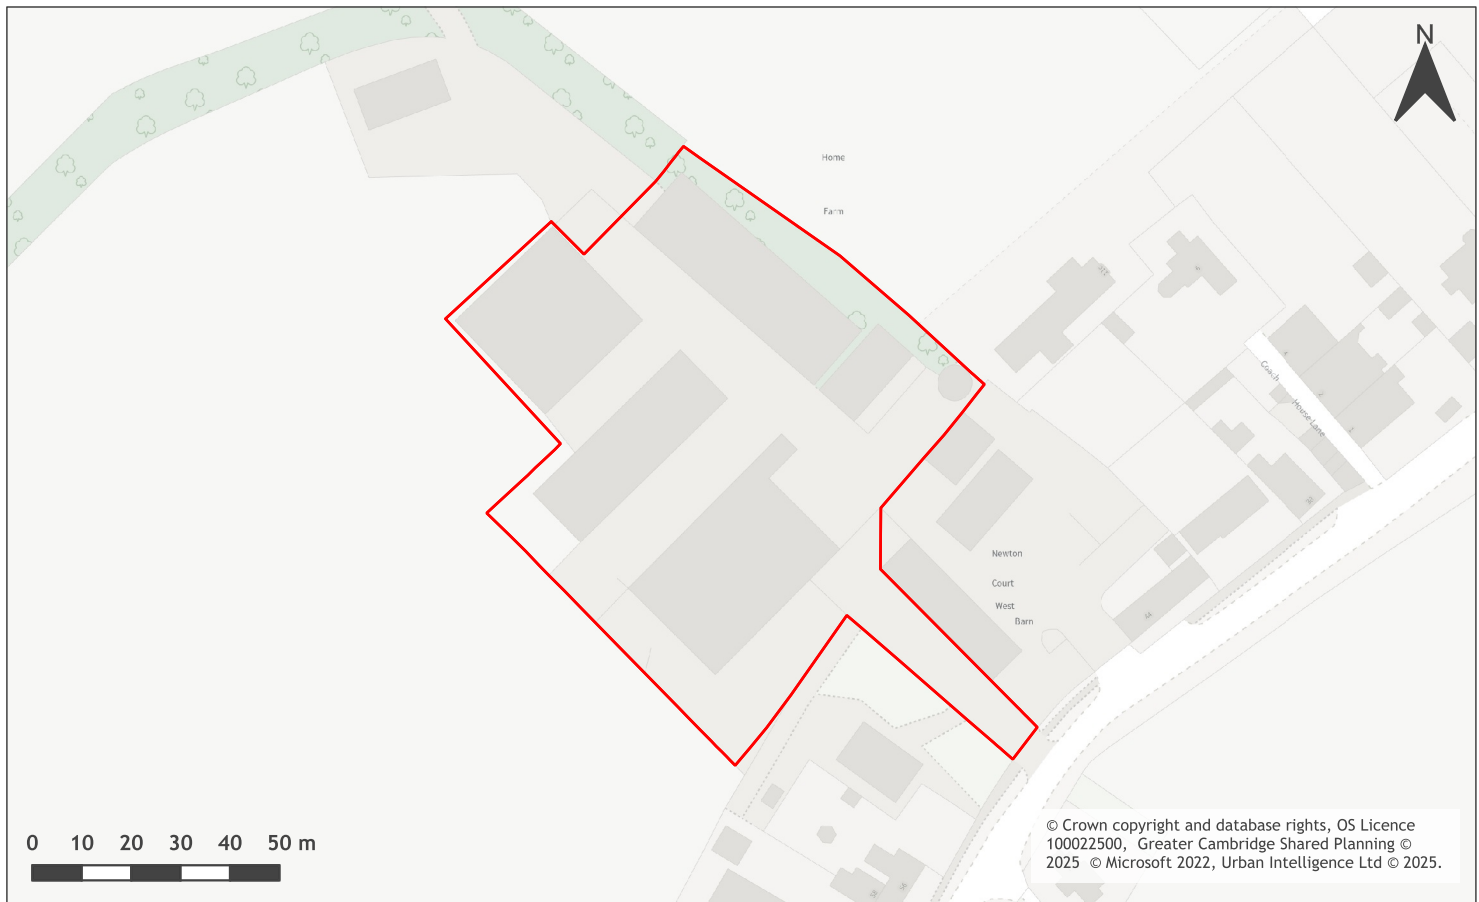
N

Home

Farm

Coach House Lane

Newton

Court

West

Barn

0 10 20 30 40 50 m

© Crown copyright and database rights, OS Licence 100022500, Greater Cambridge Shared Planning © 2025 © Microsoft 2022, Urban Intelligence Ltd © 2025.